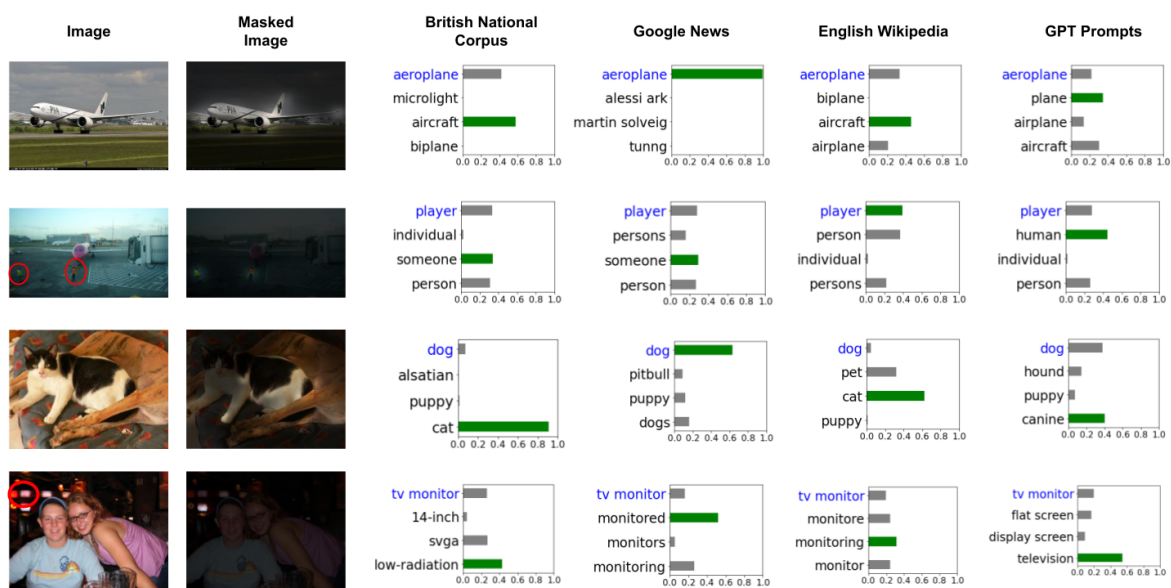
| Image | Masked Image | British National Corpus | Google News | English Wikipedia | GPT Prompts |
|---|---|---|---|---|---|
| | | aeroplane, microlight, aircraft, biplane | aeroplane, alessi ark, martin solveig, tunng | aeroplane, biplane, aircraft, airplane | aeroplane, plane, airplane, aircraft |
| | | player, individual, someone, person | player, persons, someone, person | player, person, individual, persons | player, human, individual, person |
| | | dog, alsatian, puppy, cat | dog, pitbull, puppy, dogs | dog, pet, cat, puppy | dog, hound, puppy, canine |
| | | tv monitor, 14-inch, svga, low-radiation | tv monitor, monitored, monitors, monitoring | tv monitor, monitore, monitoring, monitor | tv monitor, flat screen, display screen, television |

0.0 0.2 0.4 0.6 0.8 1.0